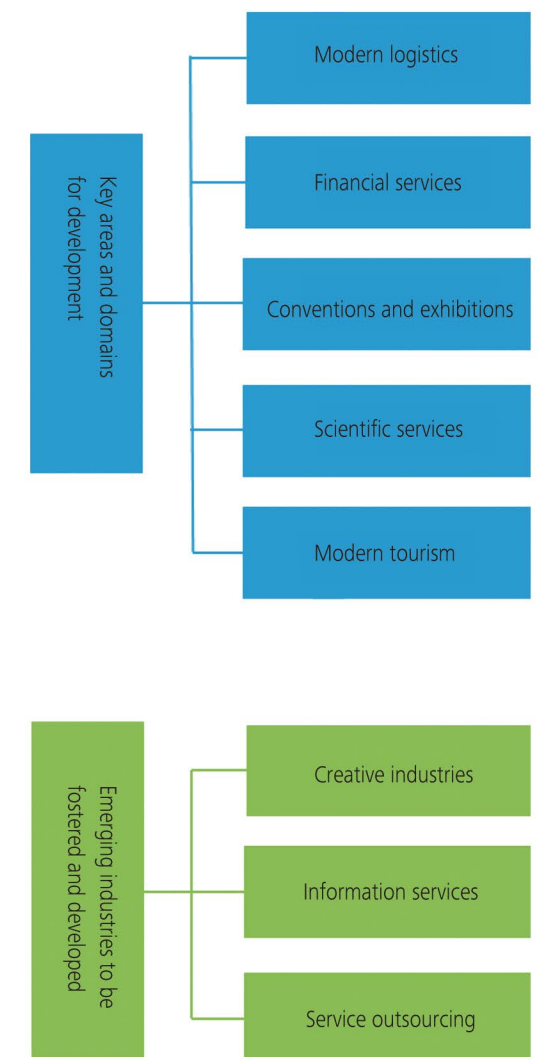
Key areas and domains for development

Modern logistics

Financial services

Conventions and exhibitions

Scientific services

Modern tourism

Emerging industries to be fostered and developed

Creative industries

Information services

Service outsourcing